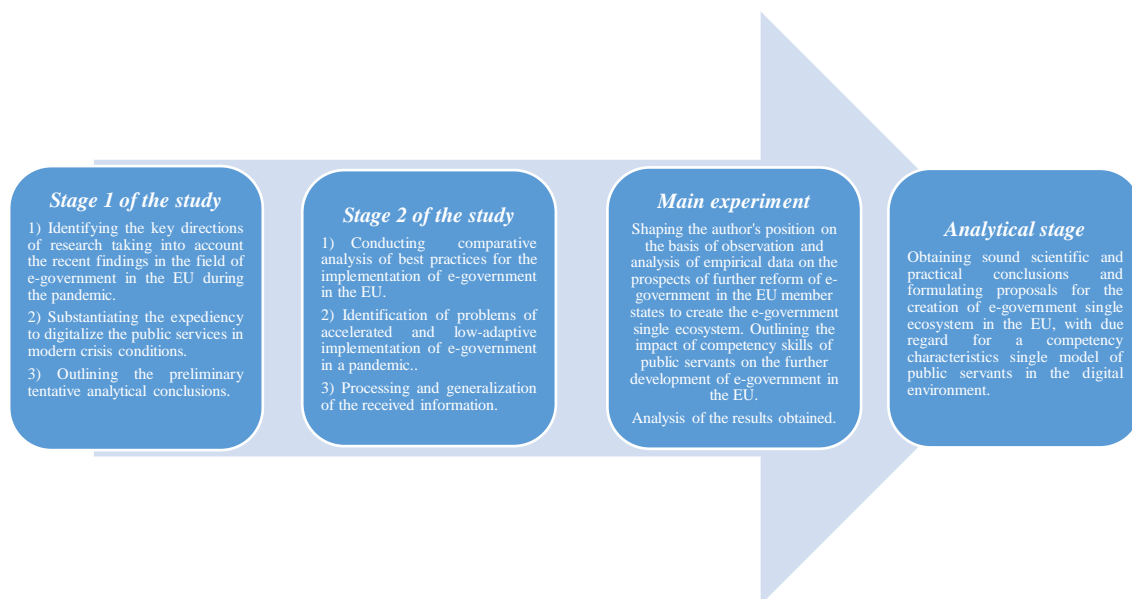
Stage 1 of the study

1) Identifying the key directions of research taking into account the recent findings in the field of e-government in the EU during the pandemic.

2) Substantiating the expediency to digitalize the public services in modern crisis conditions.

3) Outlining the preliminary tentative analytical conclusions.

Stage 2 of the study

1) Conducting comparative analysis of best practices for the implementation of e-government in the EU.

2) Identification of problems of accelerated and low-adaptive implementation of e-government in a pandemic..

3) Processing and generalization of the received information.

Main experiment

Shaping the author's position on the basis of observation and analysis of empirical data on the prospects of further reform of e-government in the EU member states to create the e-government single ecosystem. Outlining the impact of competency skills of public servants on the further development of e-government in the EU.

Analysis of the results obtained.

Analytical stage

Obtaining sound scientific and practical conclusions and formulating proposals for the creation of e-government single ecosystem in the EU, with due regard for a competency characteristics single model of public servants in the digital environment.